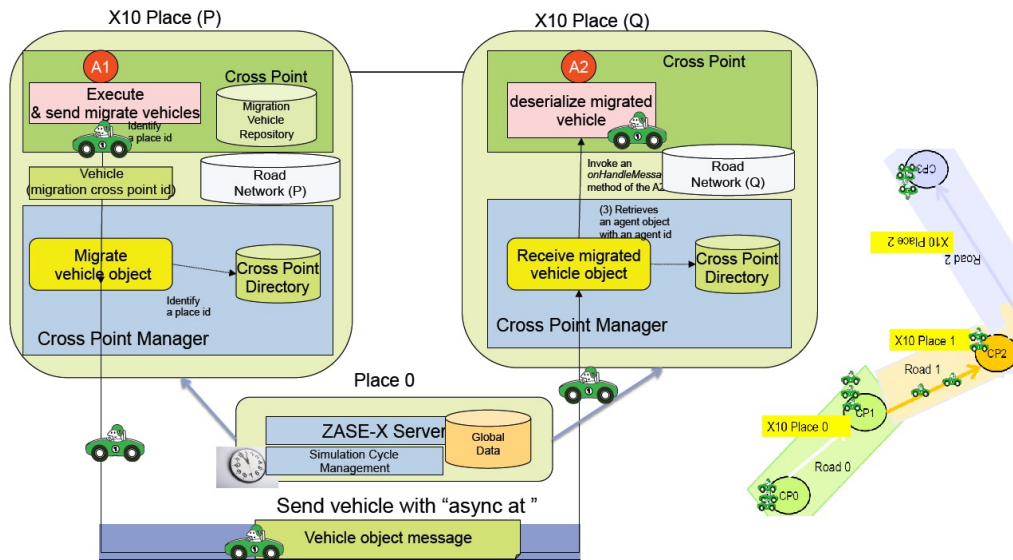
X10 Place (P)

A1

Execute & send migrate vehicles

Cross Point

Migration Vehicle Repository

Identify a place id

Vehicle (migration cross point id)

Road Network (P)

Migrate vehicle object

Cross Point Directory

Identify a place id

Cross Point Manager

X10 Place (Q)

A2

Cross Point

deserialize migrated vehicle

Invoke an onHandleMessa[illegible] method of the A2

Road Network (Q)

(3) Retrieves an agent object with an agent id

Receive migrated vehicle object

Cross Point Directory

Cross Point Manager

Place 0

ZASE-X Server

Global Data

Simulation Cycle Management

Send vehicle with "async at "

Vehicle object message

CP3

X10 Place 2

Road 2

X10 Place 1

CP2

Road 1

CP1

X10 Place 0

Road 0

CP0